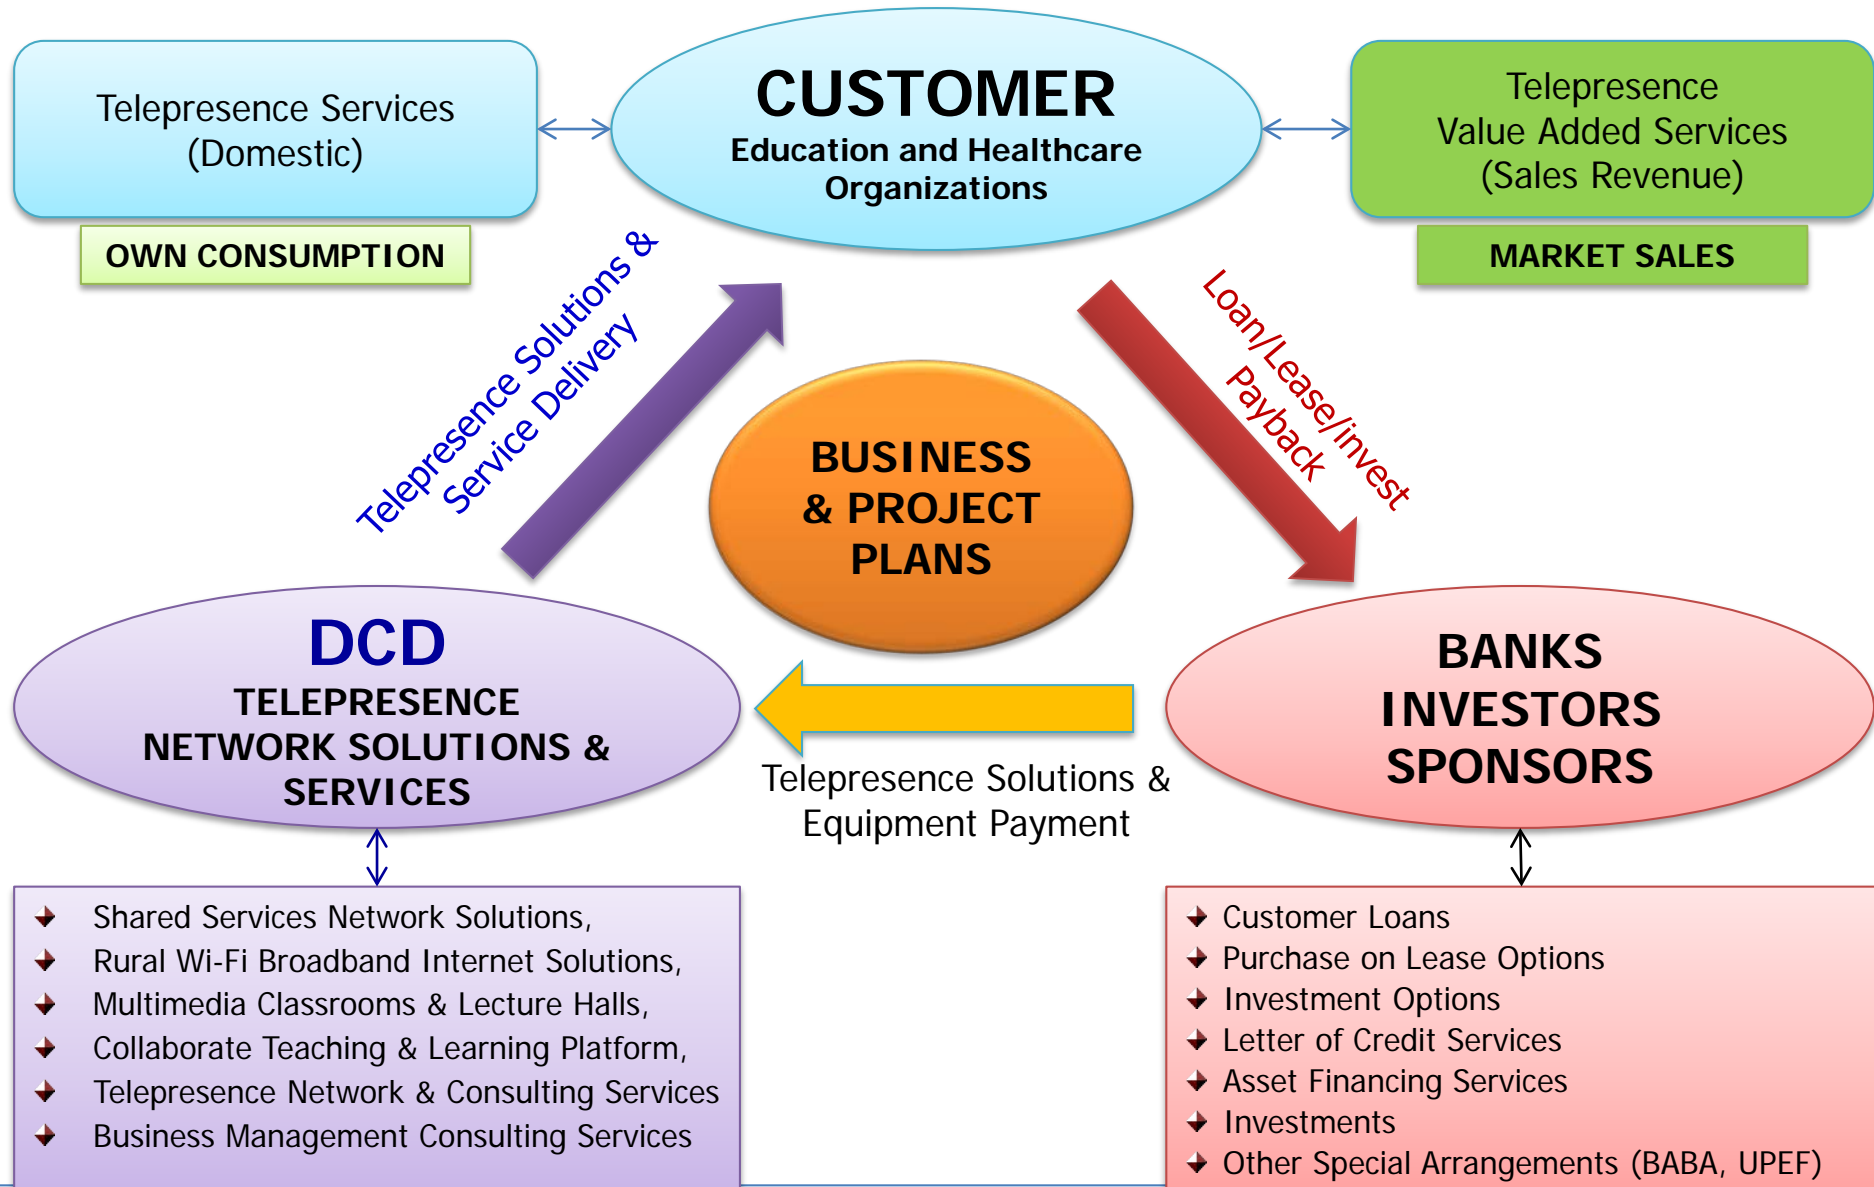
Telepresence Services
(Domestic)

OWN CONSUMPTION

CUSTOMER
Education and Healthcare Organizations

Telepresence
Value Added Services
(Sales Revenue)

MARKET SALES

Telepresence Solutions & Service Delivery

Loan/Lease/invest Payback

BUSINESS & PROJECT PLANS

DCD
TELEPRESENCE NETWORK SOLUTIONS & SERVICES

Telepresence Solutions & Equipment Payment

BANKS
INVESTORS
SPONSORS

- Shared Services Network Solutions,
- Rural Wi-Fi Broadband Internet Solutions,
- Multimedia Classrooms & Lecture Halls,
- Collaborate Teaching & Learning Platform,
- Telepresence Network & Consulting Services
- Business Management Consulting Services

- Customer Loans
- Purchase on Lease Options
- Investment Options
- Letter of Credit Services
- Asset Financing Services
- Investments
- Other Special Arrangements (BABA, UPEF)